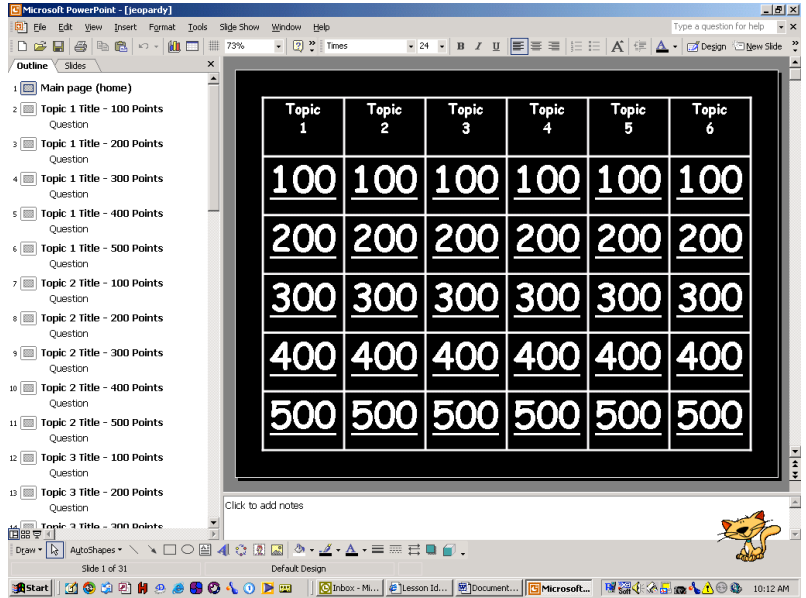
Microsoft PowerPoint - [jeopardy]

File Edit View Insert Format Tools Slide Show Window Help

Type a question for help

73%

Times

24

B I U

Design New Slide

Outline Slides

1 Main page (home)

2 Topic 1 Title - 100 Points
Question

3 Topic 1 Title - 200 Points
Question

4 Topic 1 Title - 300 Points
Question

5 Topic 1 Title - 400 Points
Question

6 Topic 1 Title - 500 Points
Question

7 Topic 2 Title - 100 Points
Question

8 Topic 2 Title - 200 Points
Question

9 Topic 2 Title - 300 Points
Question

10 Topic 2 Title - 400 Points
Question

11 Topic 2 Title - 500 Points
Question

12 Topic 3 Title - 100 Points
Question

13 Topic 3 Title - 200 Points
Question

14 Topic 3 Title - 300 Points

| Topic 1 | Topic 2 | Topic 3 | Topic 4 | Topic 5 | Topic 6 |
|---|---|---|---|---|---|
| 100 | 100 | 100 | 100 | 100 | 100 |
| 200 | 200 | 200 | 200 | 200 | 200 |
| 300 | 300 | 300 | 300 | 300 | 300 |
| 400 | 400 | 400 | 400 | 400 | 400 |
| 500 | 500 | 500 | 500 | 500 | 500 |

Click to add notes

Draw AutoShapes

Slide 1 of 31 Default Design

Start Inbox - Mi... Lesson Id... Document... Microsoft... 10:12 AM